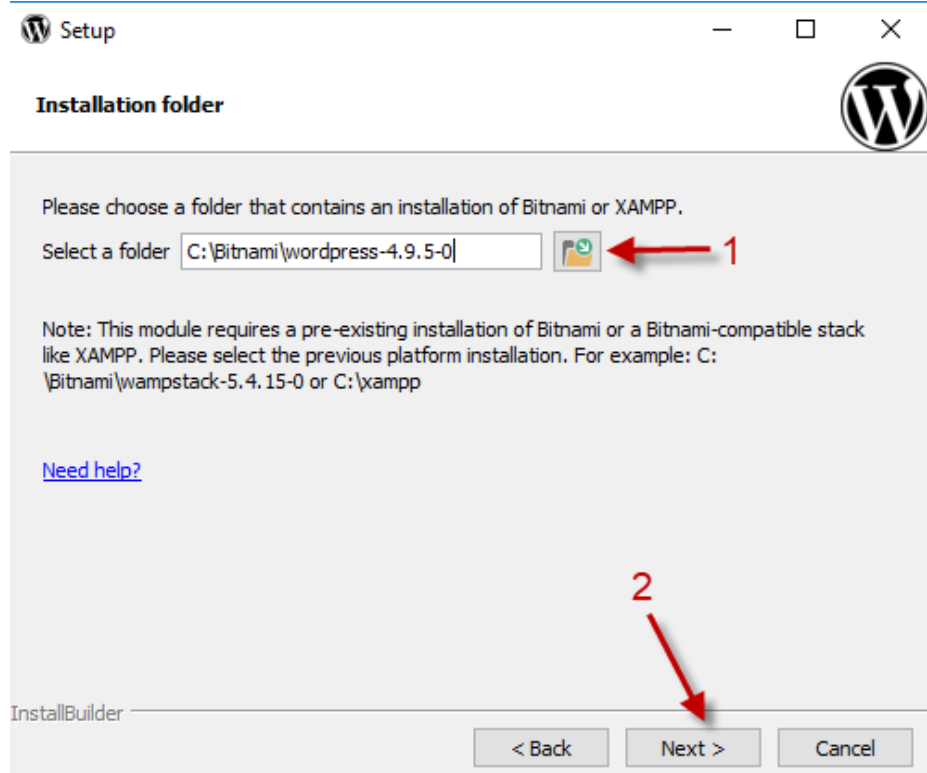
Setup

Installation folder

Please choose a folder that contains an installation of Bitnami or XAMPP.

Select a folder C:\Bitnami\wordpress-4.9.5-0

1

Note: This module requires a pre-existing installation of Bitnami or a Bitnami-compatible stack like XAMPP. Please select the previous platform installation. For example: C:\Bitnami\wampstack-5.4.15-0 or C:\xampp

Need help?

2

InstallBuilder

< Back Next > Cancel